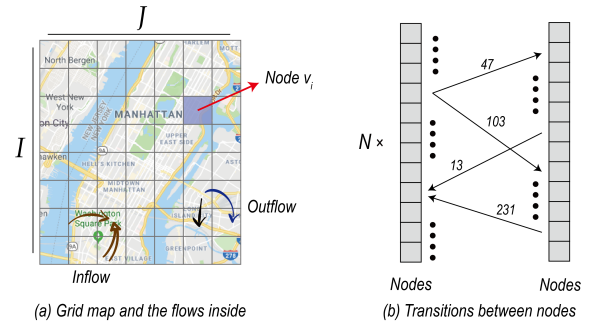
$J$

$I$

North Bergen

West New York

on City

MANHATTAN

UPPER EAST SIDE

HELL'S KITCHEN

MIDTOWN MANHATTAN

Washington Square Park

GREENPOINT

EAST VILLAGE

Node $v_i$

Outflow

Inflow

(a) Grid map and the flows inside

$N \times$

47

103

13

231

Nodes

Nodes

(b) Transitions between nodes